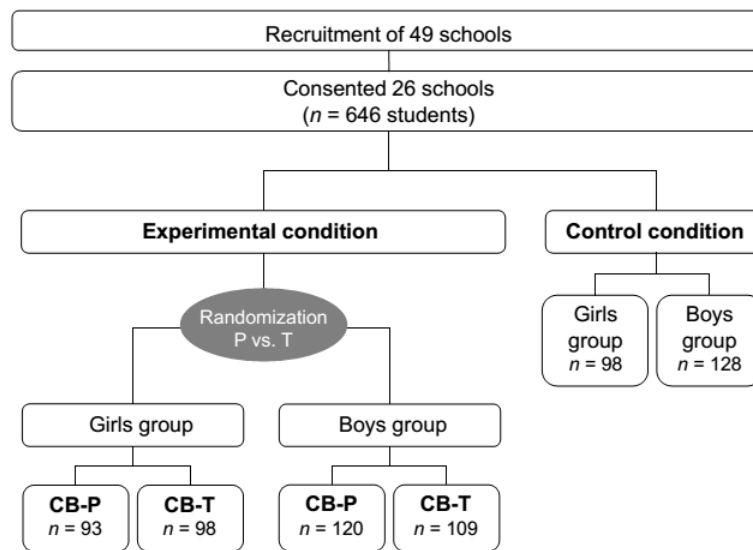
Recruitment of 49 schools

Consented 26 schools
($n$ = 646 students)

**Experimental condition**

**Control condition**

Randomization
P vs. T

Girls group
$n$ = 98

Boys group
$n$ = 128

Girls group

Boys group

**CB-P**
$n$ = 93

**CB-T**
$n$ = 98

**CB-P**
$n$ = 120

**CB-T**
$n$ = 109